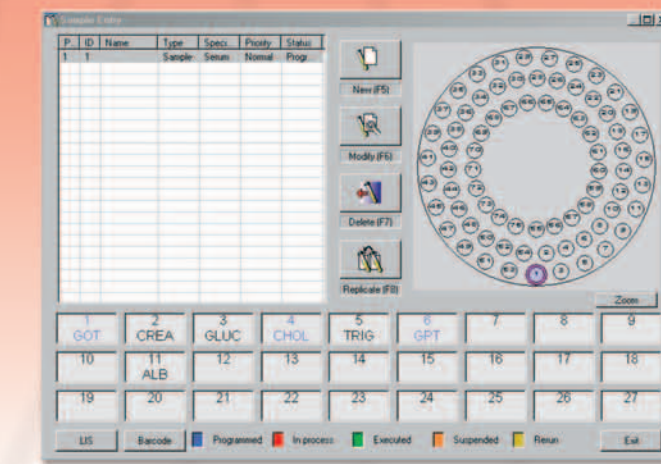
Sample Entry

| P. | ID | Name | Type | Speci. | Priority | Status |
|---|---|---|---|---|---|---|
| 1 | 1 | | Sample | Serum | Normal | Progr. |

New (F5)

Modify (F6)

Delete (F7)

Replicate (F8)

Zoom

| 1 GOT | 2 CREA | 3 GLUC | 4 CHOL | 5 TRIG | 6 GPT | 7 | 8 | 9 |
|---|---|---|---|---|---|---|---|---|
| 10 | 11 ALB | 12 | 13 | 14 | 15 | 16 | 17 | 18 |
| 19 | 20 | 21 | 22 | 23 | 24 | 25 | 26 | 27 |

LIS  Barcode  Programmed  In process  Executed  Suspended  Rerun  Exit